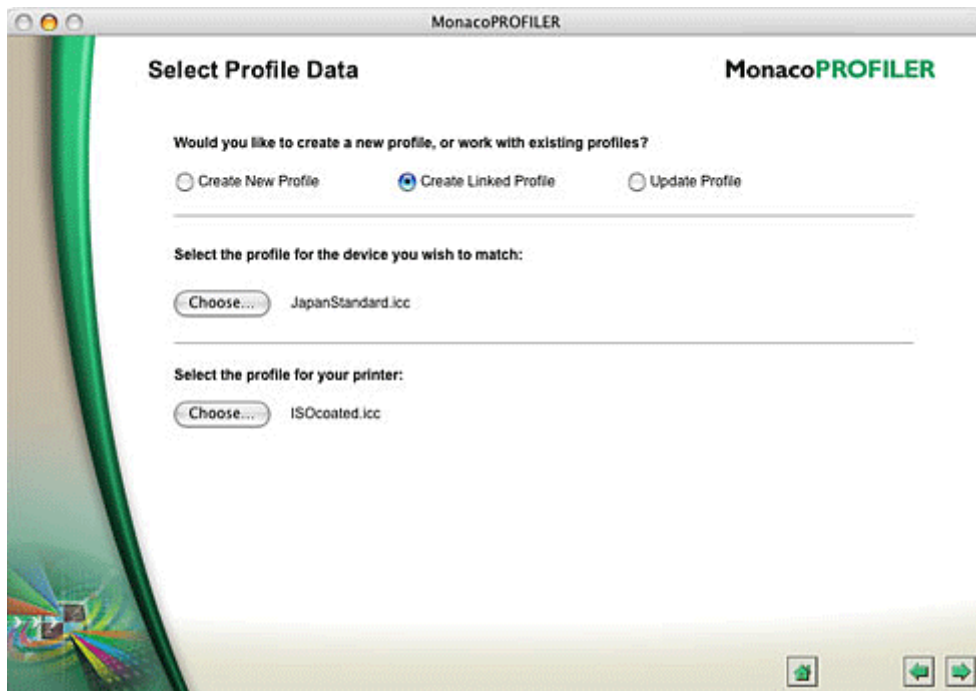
MonacoPROFILER

Select Profile Data

MonacoPROFILER

Would you like to create a new profile, or work with existing profiles?

Create New Profile

Create Linked Profile

Update Profile

Select the profile for the device you wish to match:

Choose...

JapanStandard.icc

Select the profile for your printer:

Choose...

ISOcoated.icc